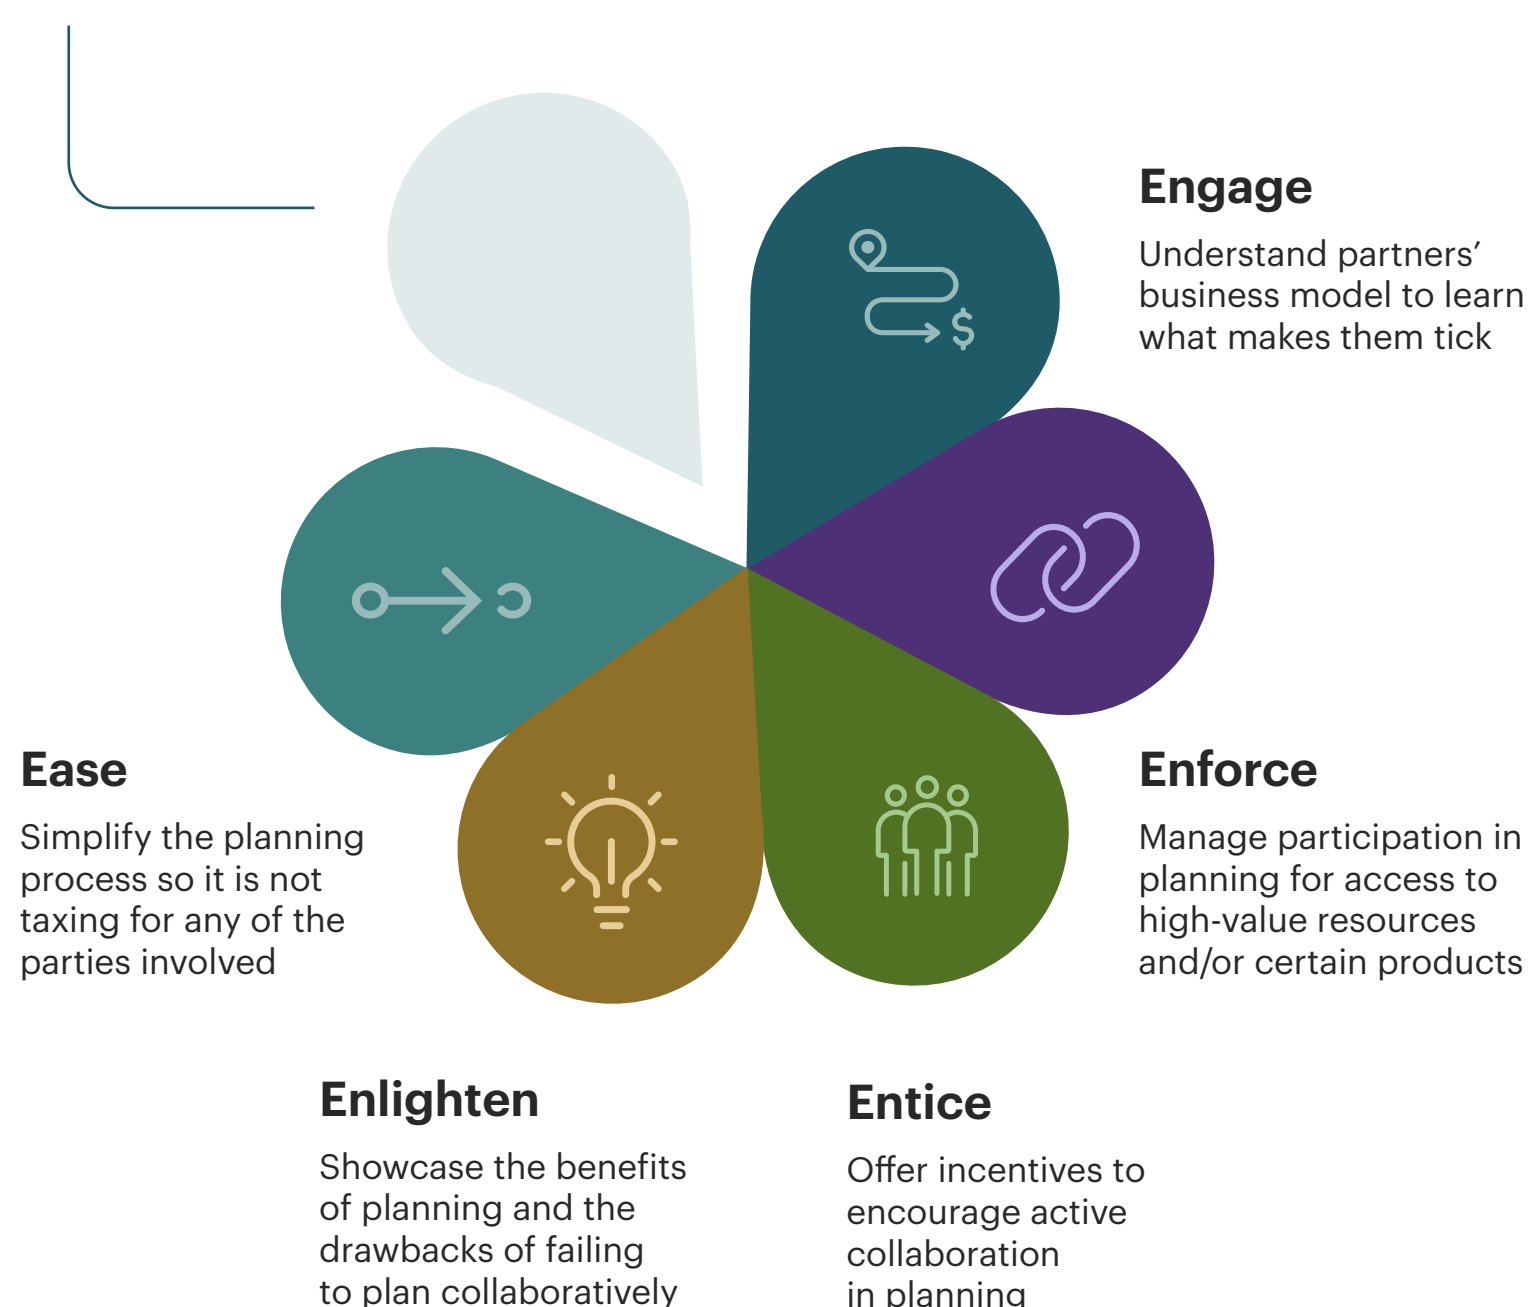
Engage

Understand partners' business model to learn what makes them tick

Enforce

Manage participation in planning for access to high-value resources and/or certain products

Ease

Simplify the planning process so it is not taxing for any of the parties involved

Enlighten

Showcase the benefits of planning and the drawbacks of failing to plan collaboratively

Entice

Offer incentives to encourage active collaboration in planning